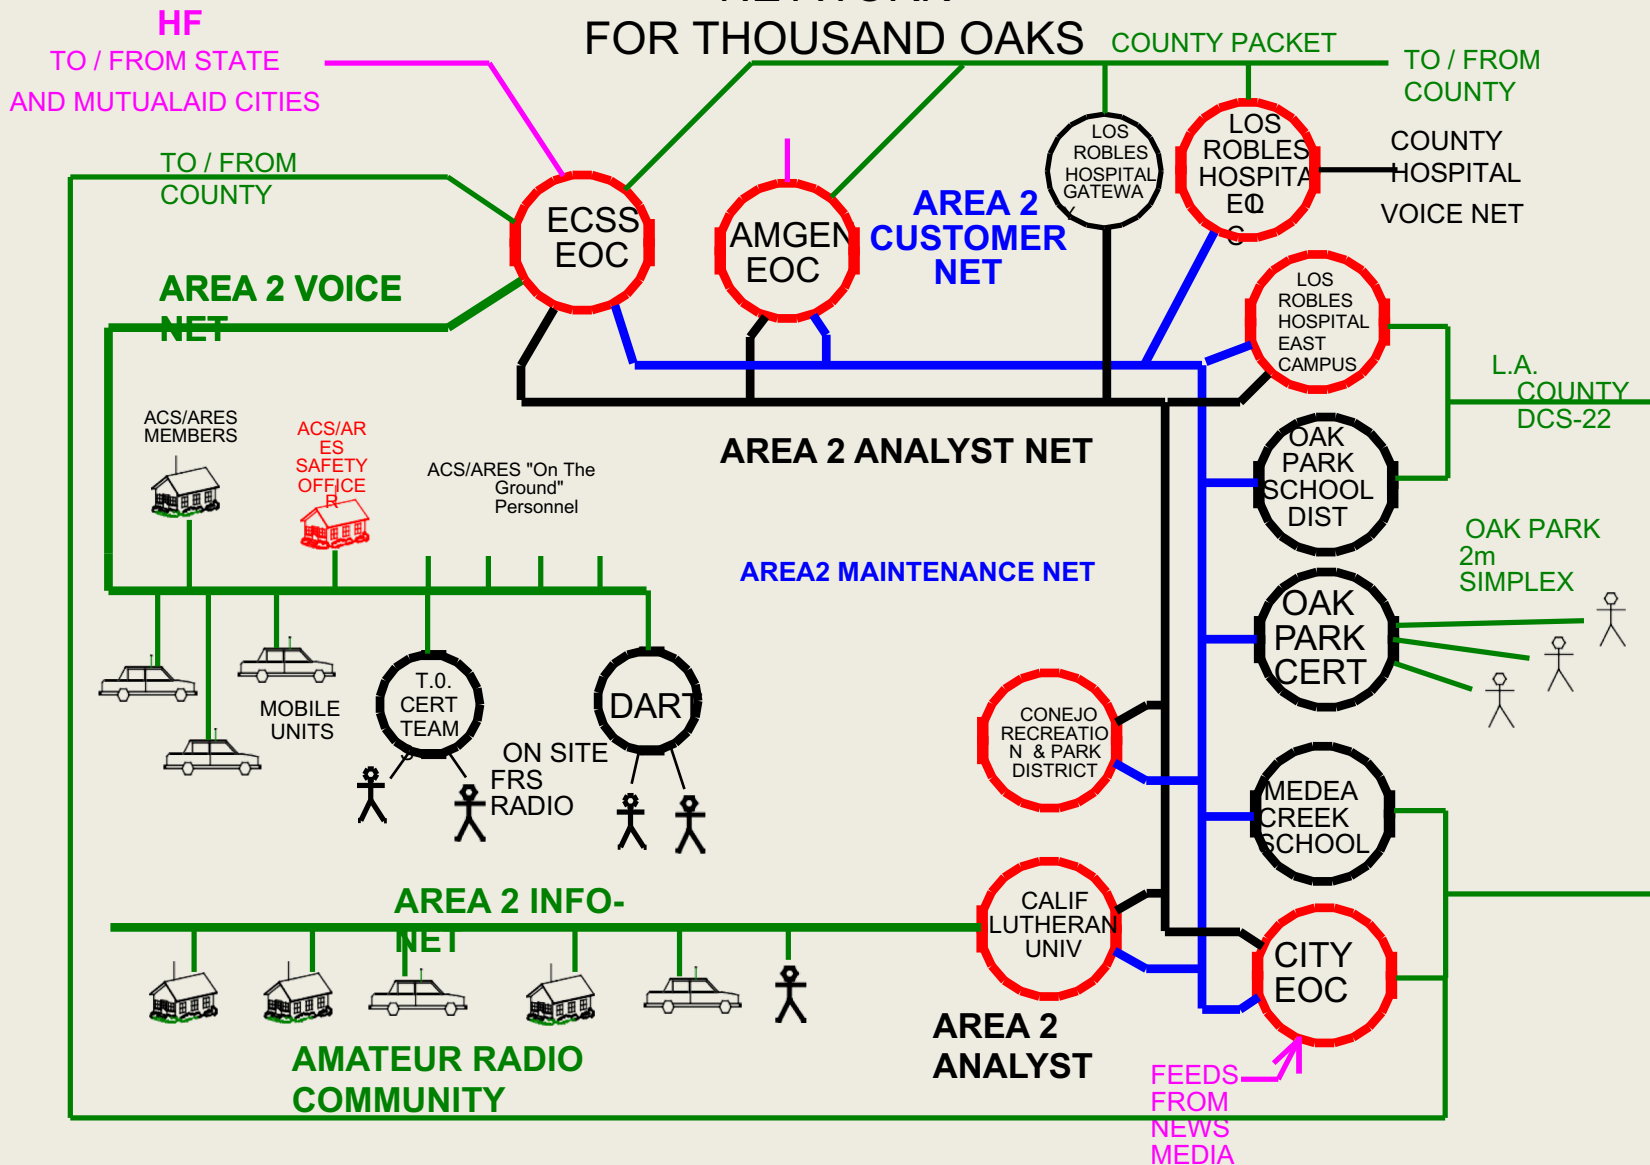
HF
TO / FROM STATE
AND MUTUALAID CITIES

FOR THOUSAND OAKS

COUNTY PACKET

TO / FROM COUNTY

TO / FROM COUNTY

ECSS EOC

AMGEN EOC

LOS ROBLES HOSPITAL GATEWA

LOS ROBLES HOSPITA EOC

COUNTY HOSPITAL VOICE NET

AREA 2 CUSTOMER NET

AREA 2 VOICE NET

LOS ROBLES HOSPITAL EAST CAMPUS

L.A. COUNTY DCS-22

ACS/ARES MEMBERS

ACS/ARES SAFETY OFFICER

ACS/ARES "On The Ground" Personnel

AREA 2 ANALYST NET

OAK PARK SCHOOL DIST

OAK PARK 2m SIMPLEX

AREA2 MAINTENANCE NET

OAK PARK CERT

MOBILE UNITS

T.O. CERT TEAM

DART

ON SITE FRS RADIO

CONEJO RECREATION & PARK DISTRICT

MEDEA CREEK SCHOOL

AREA 2 INFO-NET

CALIF LUTHERAN UNIV

CITY EOC

AREA 2 ANALYST

AMATEUR RADIO COMMUNITY

FEEDS FROM NEWS MEDIA